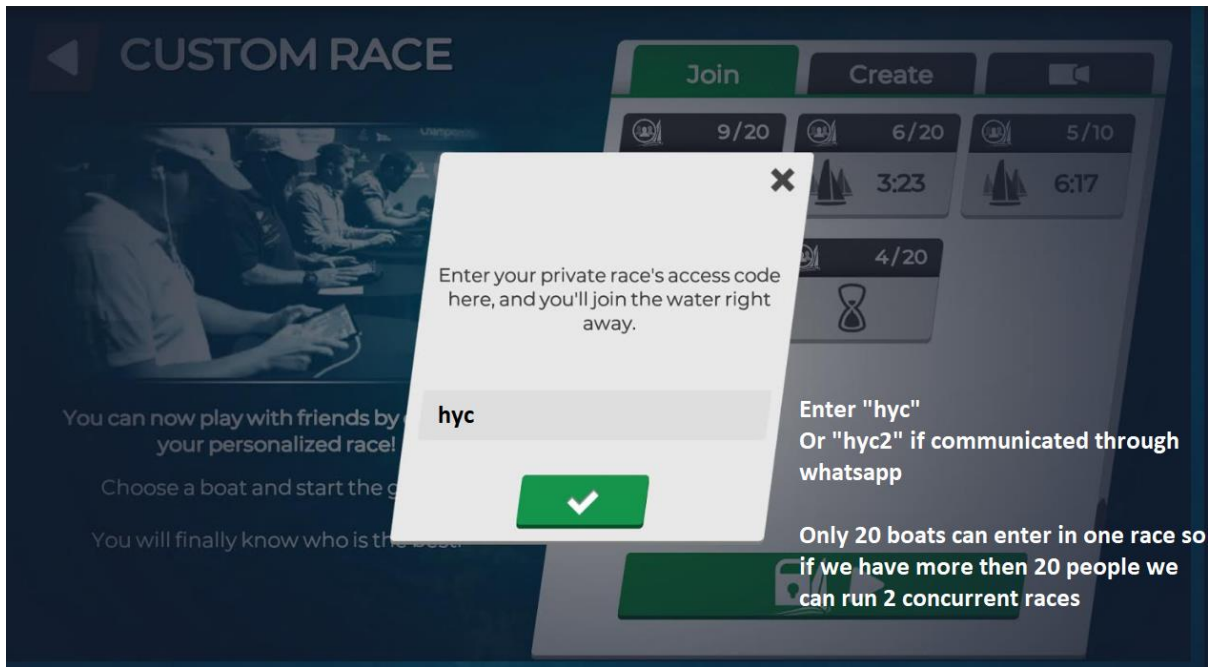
CUSTOM RACE

Join
Create

9/20
6/20
3:23
5/10
6:17
4/20

You can now play with friends by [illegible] your personalized race!

Choose a boat and start the g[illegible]

You will finally know who is th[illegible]

Enter your private race's access code here, and you'll join the water right away.

hyc

Enter "hyc"
Or "hyc2" if communicated through whatsapp

Only 20 boats can enter in one race so if we have more then 20 people we can run 2 concurrent races